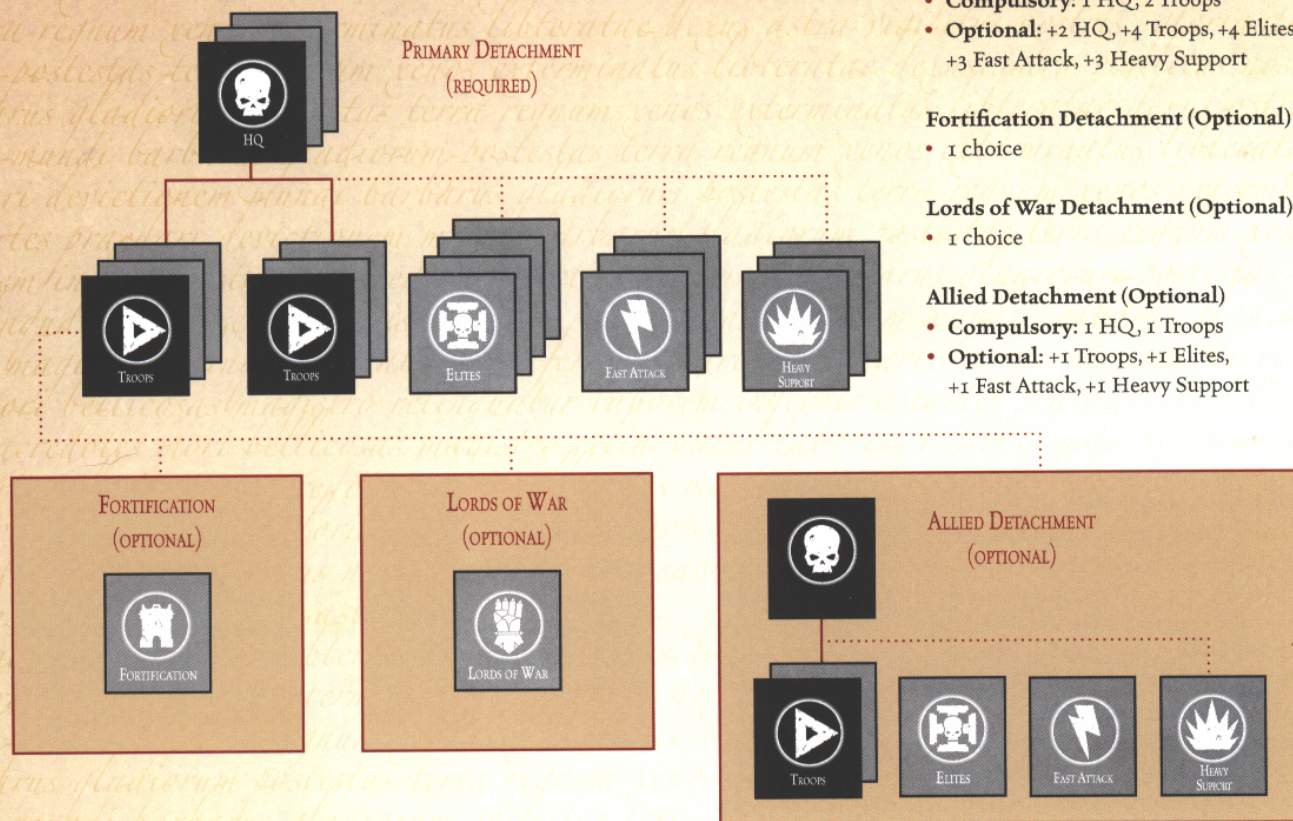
Primary Detachment
(required)

HQ

Troops

Troops

Elites

Fast Attack

Heavy Support

• Compulsory: 1 HQ, 2 Troops
• Optional: +2 HQ, +4 Troops, +4 Elites, +3 Fast Attack, +3 Heavy Support

Fortification Detachment (Optional)
• 1 choice

Lords of War Detachment (Optional)
• 1 choice

Allied Detachment (Optional)
• Compulsory: 1 HQ, 1 Troops
• Optional: +1 Troops, +1 Elites, +1 Fast Attack, +1 Heavy Support

Fortification
(optional)

Fortification

Lords of War
(optional)

Lords of War

Allied Detachment
(optional)

Troops

Elites

Fast Attack

Heavy Support